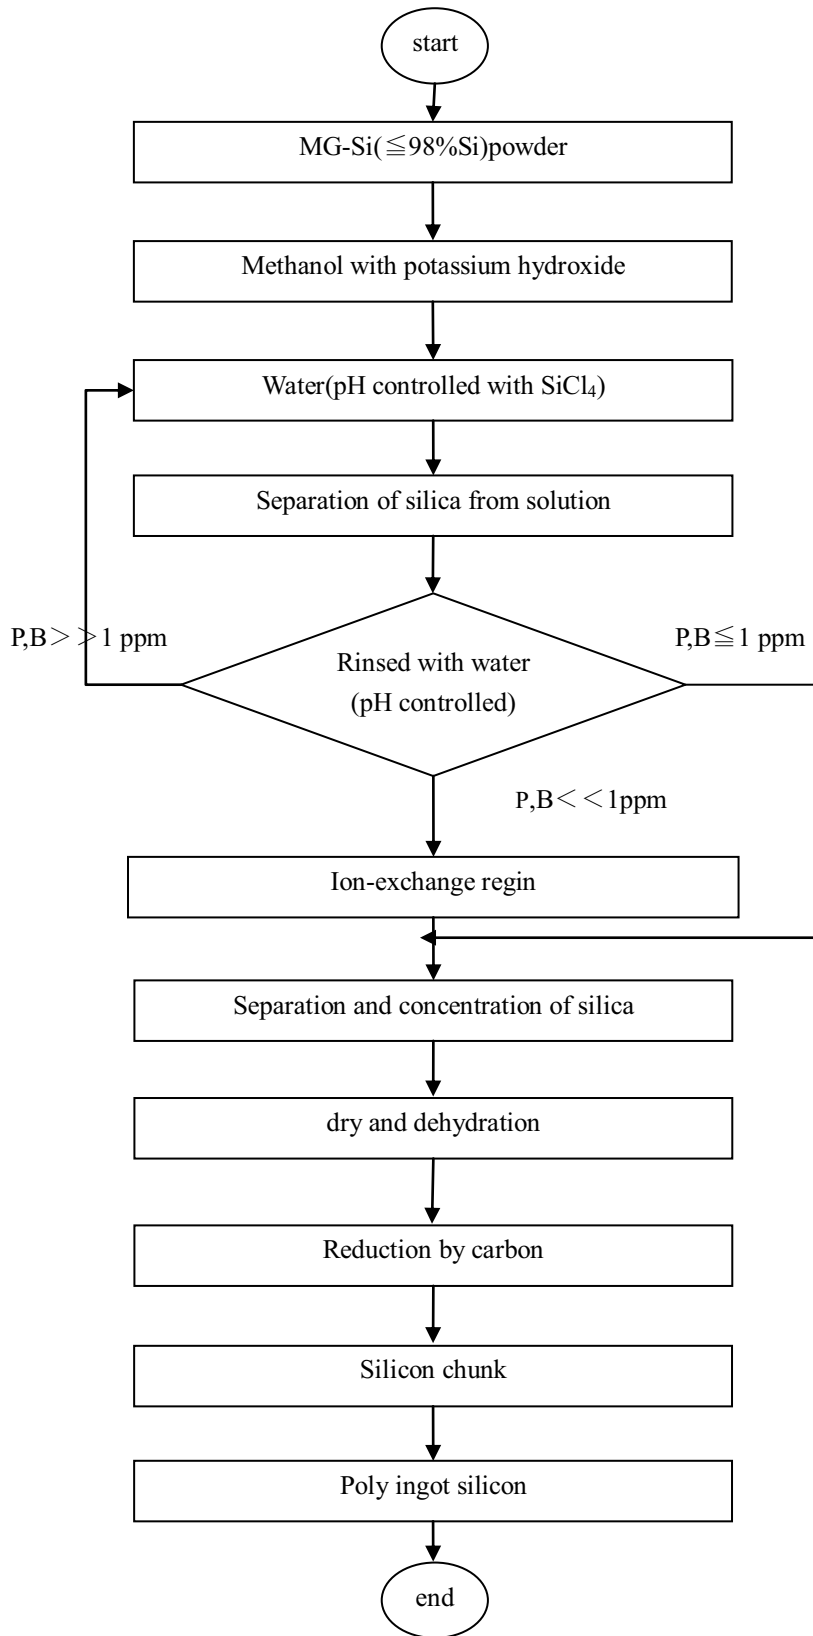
start

MG-Si(≦98%Si)powder

Methanol with potassium hydroxide

Water(pH controlled with $SiCl_4$)

Separation of silica from solution

P,B＞＞1 ppm

Rinsed with water (pH controlled)

P,B≦1 ppm

P,B＜＜1ppm

Ion-exchange regin

Separation and concentration of silica

dry and dehydration

Reduction by carbon

Silicon chunk

Poly ingot silicon

end